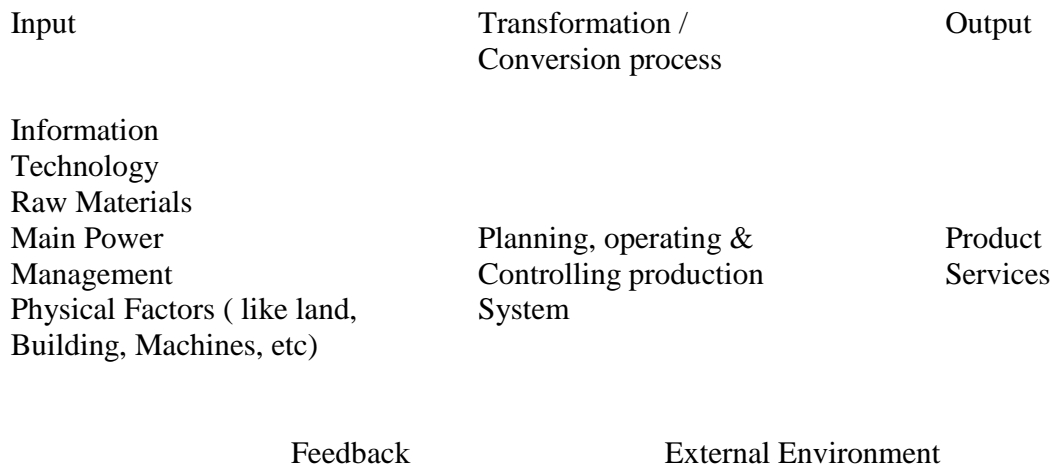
Input

Information
Technology
Raw Materials
Main Power
Management
Physical Factors ( like land, Building, Machines, etc)

Transformation / Conversion process

Planning, operating & Controlling production System

Output

Product
Services

Feedback

External Environment